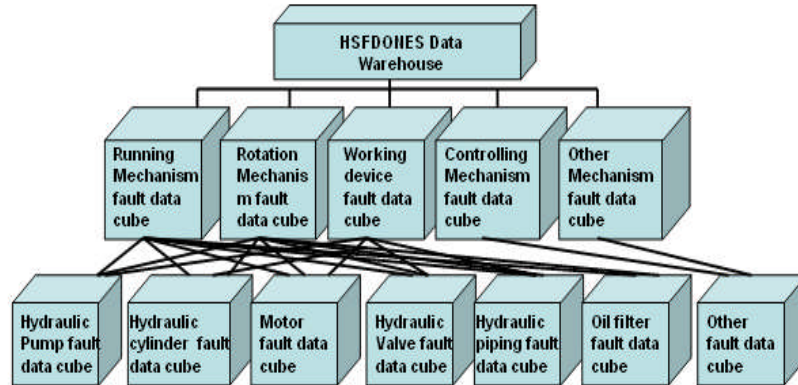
HSFDONES Data Warehouse

Running Mechanism fault data cube

Rotation Mechanis m fault data cube

Working device fault data cube

Controlling Mechanism fault data cube

Other Mechanism fault data cube

Hydraulic Pump fault data cube

Hydraulic cylinder fault data cube

Motor fault data cube

Hydraulic Valve fault data cube

Hydraulic piping fault data cube

Oil filter fault data cube

Other fault data cube